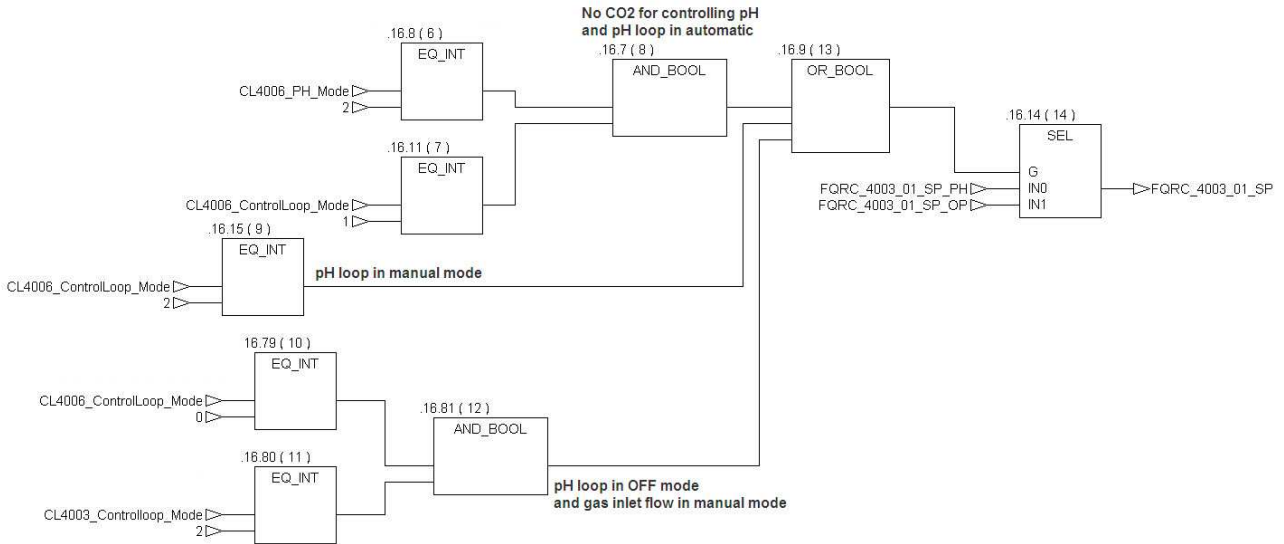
No CO2 for controlling pH
and pH loop in automatic

.16.8 ( 6 )
EQ_INT
CL4006_PH_Mode
2

.16.7 ( 8 )
AND_BOOL

.16.9 ( 13 )
OR_BOOL

.16.14 ( 14 )
SEL
G
IN0
IN1
FQRC_4003_01_SP_PH
FQRC_4003_01_SP_OP
FQRC_4003_01_SP

.16.11 ( 7 )
EQ_INT
CL4006_ControlLoop_Mode
1

.16.15 ( 9 )
EQ_INT
CL4006_ControlLoop_Mode
2
pH loop in manual mode

16.79 ( 10 )
EQ_INT
CL4006_ControlLoop_Mode
0

.16.81 ( 12 )
AND_BOOL

.16.80 ( 11 )
EQ_INT
CL4003_Controlloop_Mode
2

pH loop in OFF mode
and gas inlet flow in manual mode